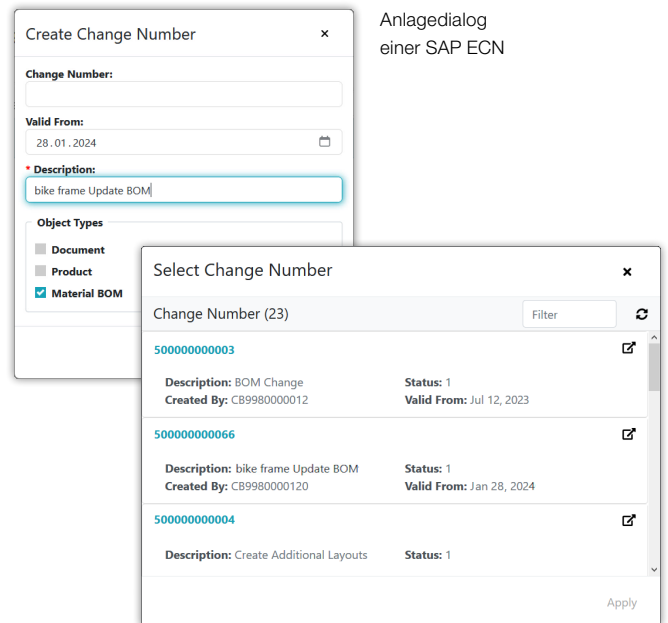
Create Change Number ×

Change Number:

Valid From:
28.01.2024

* Description:
bike frame Update BOM

Object Types
Document
Product
Material BOM

Anlagedialog einer SAP ECN

Select Change Number ×

Change Number (23) Filter

500000000003
Description: BOM Change
Created By: CB9980000012
Status: 1
Valid From: Jul 12, 2023

500000000066
Description: bike frame Update BOM
Created By: CB9980000120
Status: 1
Valid From: Jan 28, 2024

500000000004
Description: Create Additional Layouts
Status: 1

Apply